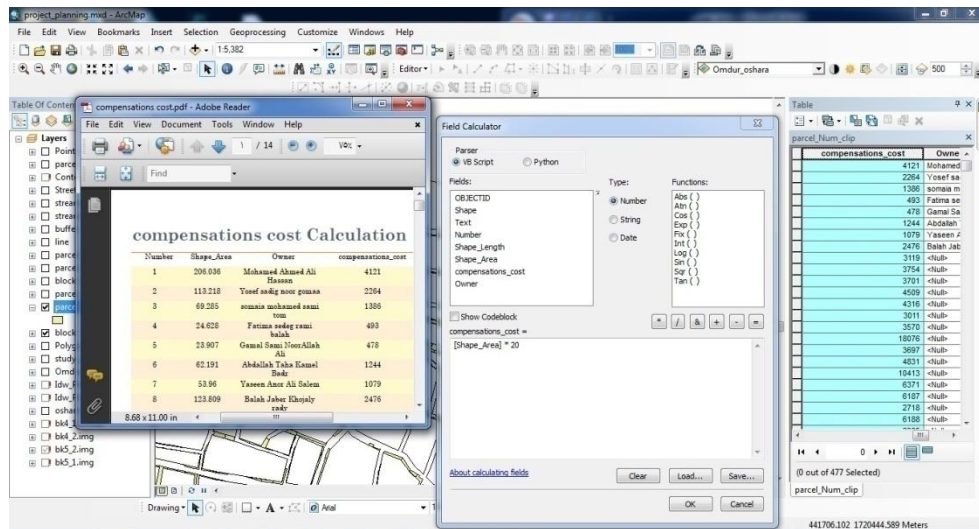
project_planning.mxd - ArcMap

File Edit View Bookmarks Insert Selection Geoprocessing Customize Windows Help

1:5,382

Editor▾

Omdur_oshara

500

Table Of Contents

Layers

Point

parce

Conto

Street

stream

stream

buffe

line

parce

parce

block

parce

parce

block

Polyg

study

Omd

Idw_F

Idw_F

oshar

bk4_1

bk4_2.img

bk5_2.img

bk5_1.img

compensations cost.pdf - Adobe Reader

File Edit View Document Tools Window Help

1 / 14

Find

compensations cost Calculation

| Number | Shape_Area | Owner | compensations_cost |
|---|---|---|---|
| 1 | 206.036 | Mohamed Ahmed Ali Hassan | 4121 |
| 2 | 113.218 | Yosef sadig noor gomaa | 2264 |
| 3 | 69.285 | somaia mohamed sami tom | 1386 |
| 4 | 24.628 | Fatima sedeg rami balah | 493 |
| 5 | 23.907 | Gamal Sami NoorAllah Ali | 478 |
| 6 | 62.191 | Abdallah Taha Kamel Bedr | 1244 |
| 7 | 53.96 | Yaseen Anor Ali Salem | 1079 |
| 8 | 123.809 | Balah Jaber Khojaly zady | 2476 |

8.68 x 11.00 in

Field Calculator

Parser

VB Script Python

Fields:

OBJECTID
Shape
Text
Number
Shape_Length
Shape_Area
compensations_cost
Owner

Type:

Number
String
Date

Functions:

Abs ( )
Atn ( )
Cos ( )
Exp ( )
Fix ( )
Int ( )
Log ( )
Sin ( )
Sqr ( )
Tan ( )

Show Codeblock

* / & + - =

compensations_cost =

[Shape_Area] * 20

About calculating fields

Clear Load... Save...

OK Cancel

Table

parcel_Num_clip

| compensations_cost | Owne |
|---|---|
| 4121 | Mohamed |
| 2264 | Yosef sa |
| 1386 | somaia m |
| 493 | Fatima se |
| 478 | Gamal Sa |
| 1244 | Abdallah |
| 1079 | Yaseen A |
| 2476 | Balah Jab |
| 3119 | <Null> |
| 3754 | <Null> |
| 3701 | <Null> |
| 4509 | <Null> |
| 4316 | <Null> |
| 3011 | <Null> |
| 3570 | <Null> |
| 18076 | <Null> |
| 3697 | <Null> |
| 4831 | <Null> |
| 10413 | <Null> |
| 6371 | <Null> |
| 6187 | <Null> |
| 2718 | <Null> |
| 6188 | <Null> |

(0 out of 477 Selected)

parcel_Num_clip

Drawing▾ Arial

441706.102 1720444.589 Meters